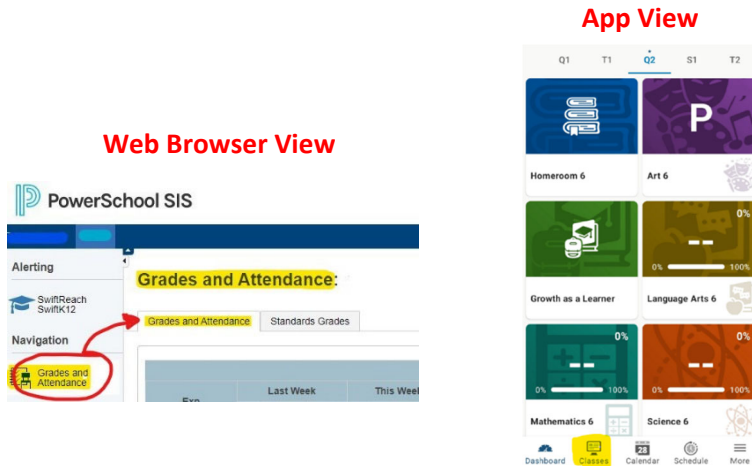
Web Browser View

PowerSchool SIS

Alerting

SwiftReach SwiftK12

Navigation

Grades and Attendance

Grades and Attendance:

Grades and Attendance | Standards Grades

Exp

Last Week

This Week

App View

Q1 T1 Q2 S1 T2

Homeroom 6

P

Art 6

Growth as a Learner

0%

--

0% 100%

Language Arts 6

0%

--

0% 100%

Mathematics 6

0%

--

0% 100%

Science 6

Dashboard Classes 28 Calendar Schedule More